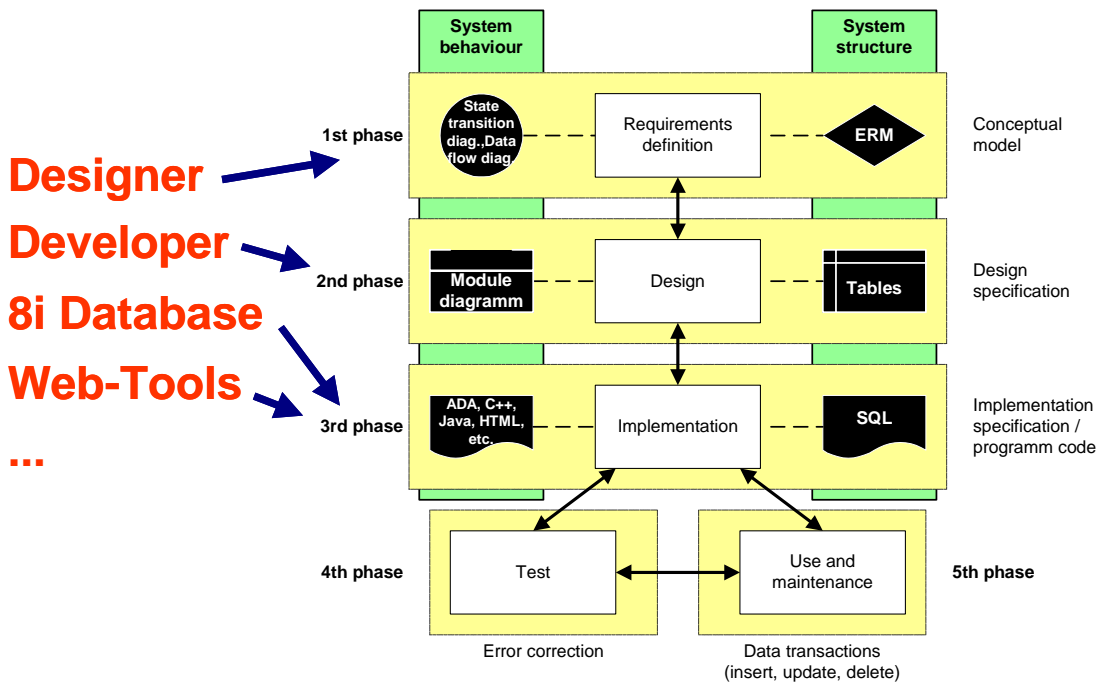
Designer
Developer
8i Database
Web-Tools
...

System behaviour

System structure

1st phase

State transition diag.,Data flow diag.

Requirements definition

ERM

Conceptual model

2nd phase

Module diagramm

Design

Tables

Design specification

3rd phase

ADA, C++, Java, HTML, etc.

Implementation

SQL

Implementation specification / programm code

4th phase

Test

Use and maintenance

5th phase

Error correction

Data transactions (insert, update, delete)